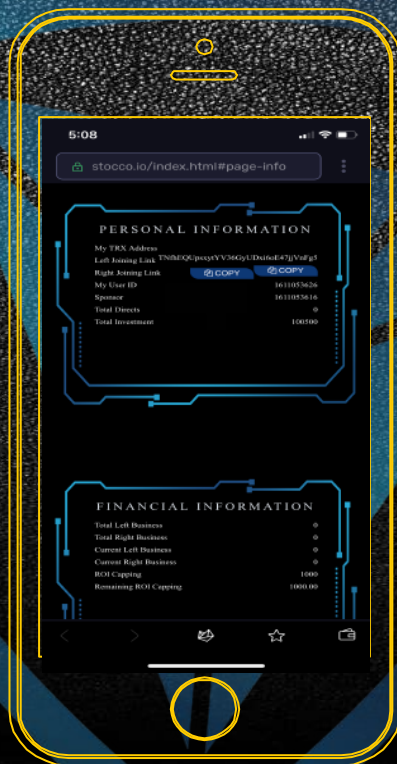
5:08

stocco.io/index.html#page-info

PERSONAL INFORMATION

My TRX Address

Left Joining Link TNfhEQUpsxytYV36GyUDxifoE47jjVnFg5

Right Joining Link COPY COPY

My User ID 1611053626

Sponsor 1611053616

Total Directs 0

Total Investment 100500

FINANCIAL INFORMATION

Total Left Business 0

Total Right Business 0

Current Left Business 0

Current Right Business 0

ROI Capping 1000

Remaining ROI Capping 1000.00